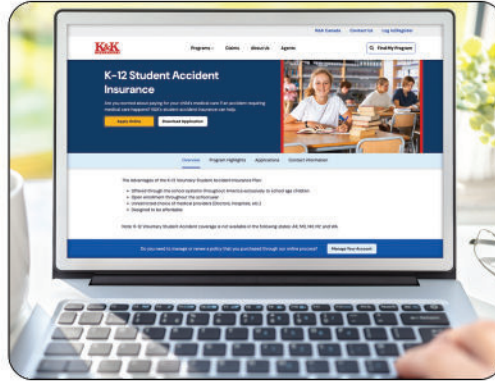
K&K Canada Contact Us Log In/Register

K&K Programs Claims About Us Agents Find My Program

K-12 Student Accident Insurance

Are you worried about paying for your child's medical care if an accident requiring medical care happens? K&K's student accident insurance can help.

Apply Online Download Application

Overview Program Highlights Applications Contact Information

The advantages of the K-12 Voluntary Student Accident Insurance Plan:

- Offered through the school systems throughout America exclusively to school age children
- Open enrollment throughout the school year
- Unrestricted choice of medical providers (Doctors, Hospitals, etc.)
- Designed to be affordable

Note: K-12 Voluntary Student Accident coverage is not available in the following states: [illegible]

Do you need to manage or renew a policy that you purchased through our online process? Manage Your Account